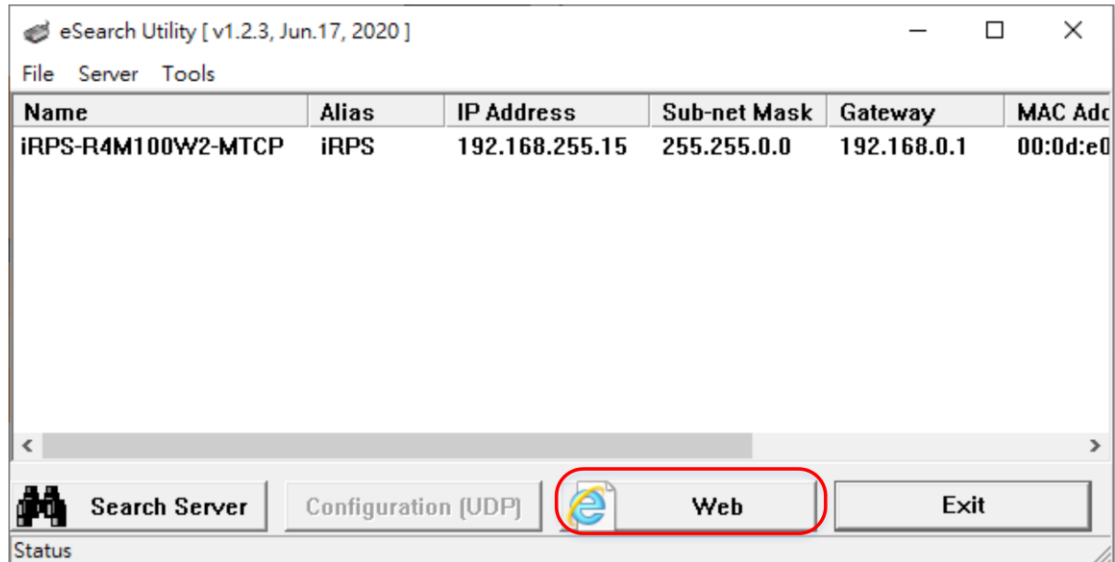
eSearch Utility [ v1.2.3, Jun.17, 2020 ]

File Server Tools

| Name | Alias | IP Address | Sub-net Mask | Gateway | MAC Add |
|---|---|---|---|---|---|
| iRPS-R4M100W2-MTCP | iRPS | 192.168.255.15 | 255.255.0.0 | 192.168.0.1 | 00:0d:e0 |

Search Server Configuration (UDP) Web Exit

Status